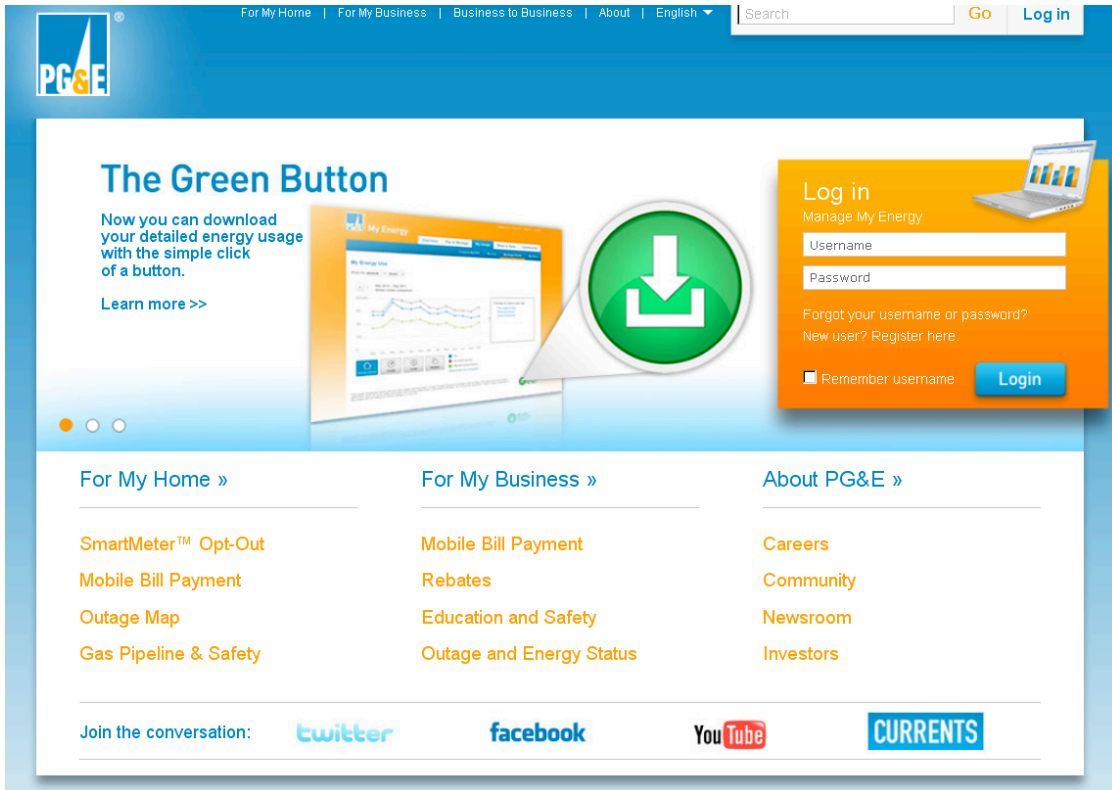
PG&E ®

For My Home | For My Business | Business to Business | About | English

Search Go Log in

The Green Button

Now you can download your detailed energy usage with the simple click of a button.

Learn more >>

My Energy

Log in
Manage My Energy

Username

Password

Forgot your username or password?
New user? Register here.

Remember username Login

For My Home »

SmartMeter™ Opt-Out
Mobile Bill Payment
Outage Map
Gas Pipeline & Safety

For My Business »

Mobile Bill Payment
Rebates
Education and Safety
Outage and Energy Status

About PG&E »

Careers
Community
Newsroom
Investors

Join the conversation: twitter facebook YouTube CURRENTS